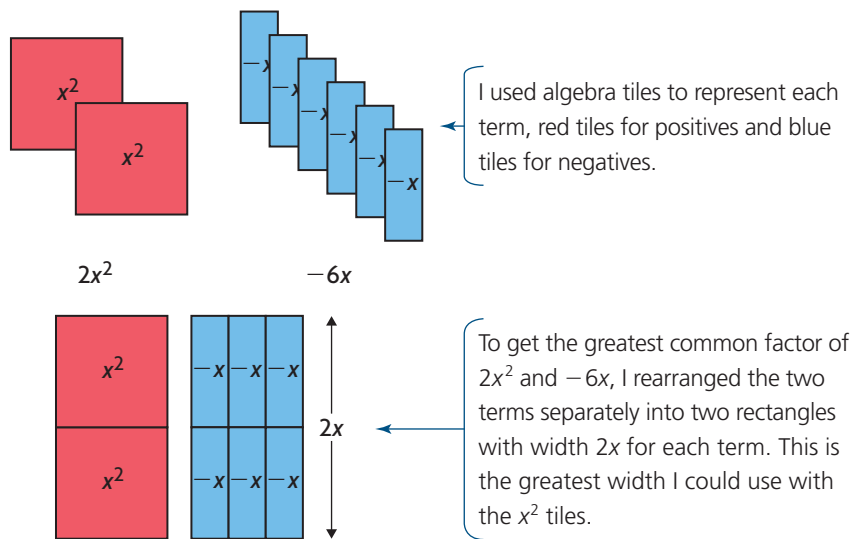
$x^2$
$x^2$

$-x$ $-x$ $-x$ $-x$ $-x$ $-x$

I used algebra tiles to represent each term, red tiles for positives and blue tiles for negatives.

$2x^2$

$-6x$

$x^2$
$x^2$

$-x$ $-x$ $-x$
$-x$ $-x$ $-x$

$2x$

To get the greatest common factor of $2x^2$ and $-6x$, I rearranged the two terms separately into two rectangles with width $2x$ for each term. This is the greatest width I could use with the $x^2$ tiles.